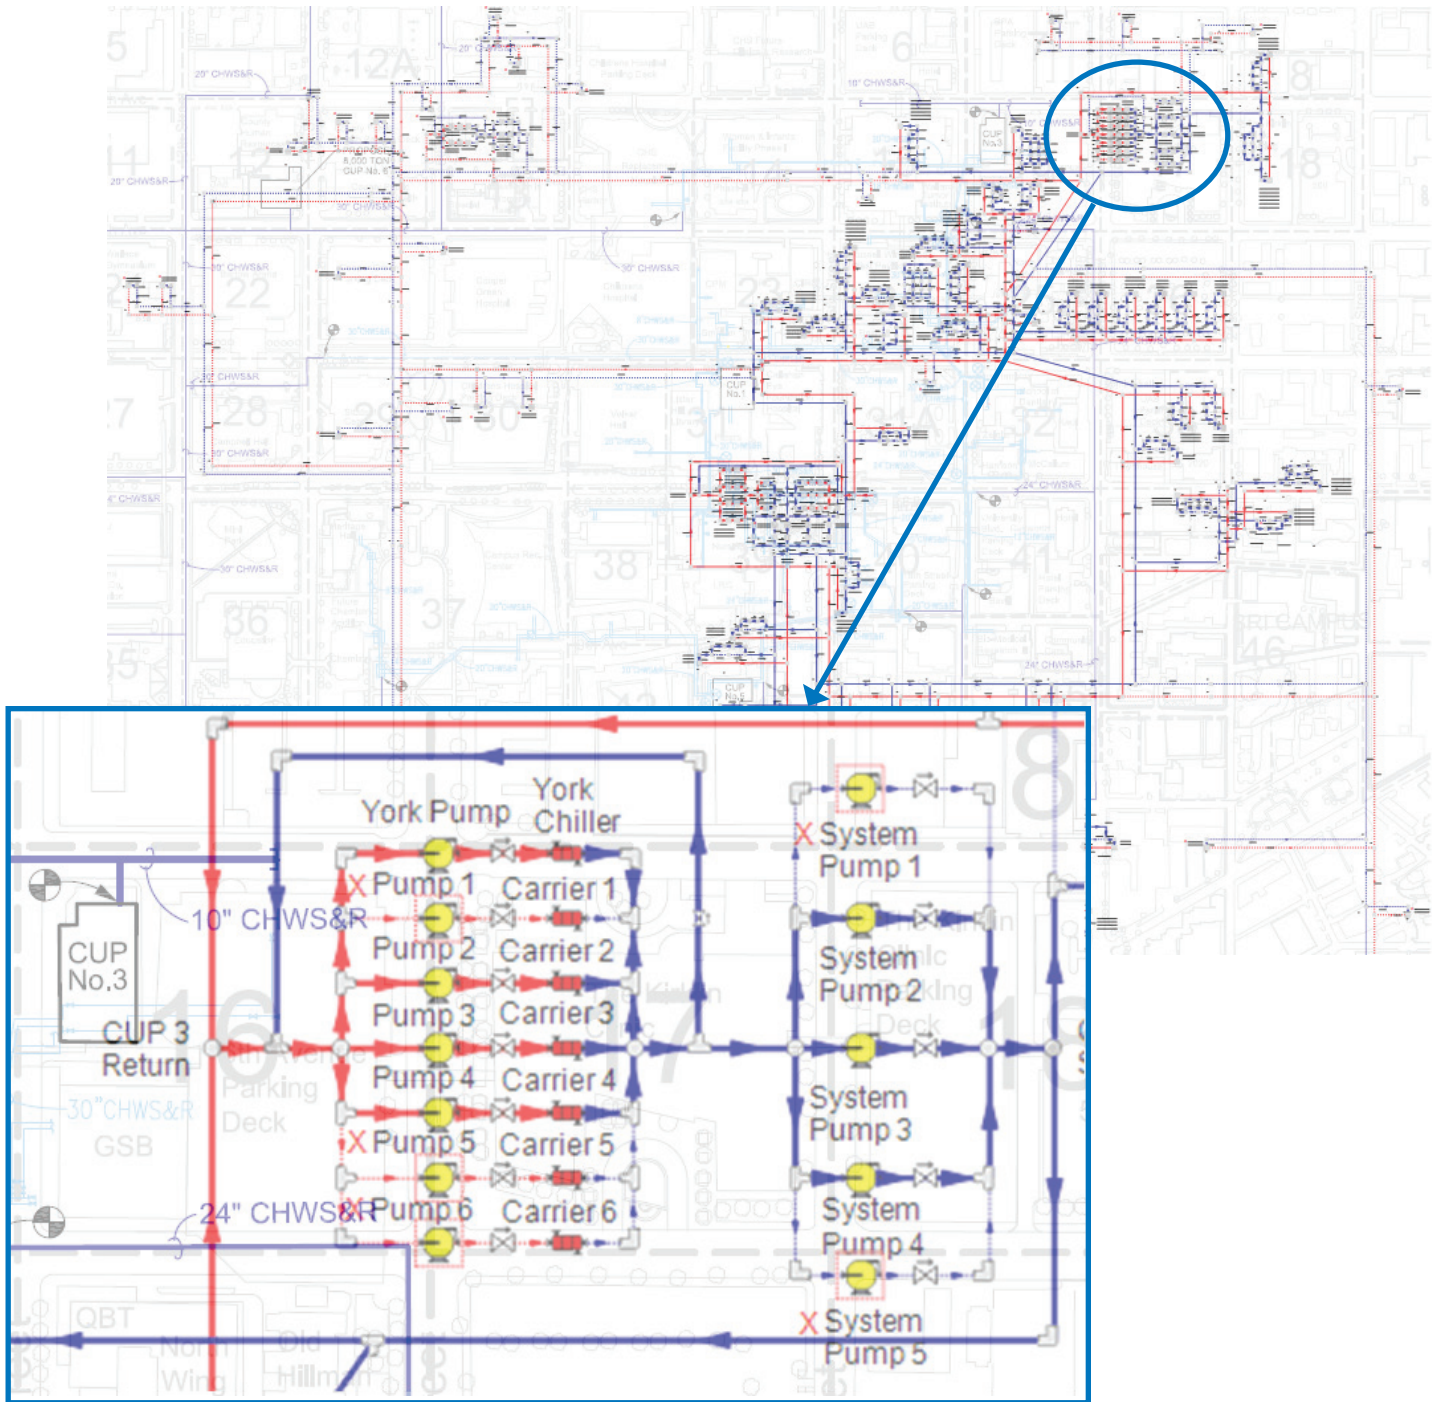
5
12A
6
8
11
12
18
20" CHWS&R
20" CHWS&R
16" CHWS&R
20" CHWS&R
8,000 TON
CUP No. 6
CUP No.3
30" CHWS&R
30" CHWS&R
22
23
30" CHWS&R
30" CHWS&R
CUP No.1
27
28
29
30
31A
32
30" CHWS&R
24" CHWS&R
4" CHWS&R
30" CHWS&R
38
41
36
37
24" CHWS&R
46
SRI CAMPUS
35
CUP No.

York Pump
York Chiller
X Pump 1
Carrier 1
10" CHWS&R
Pump 2
Carrier 2
Pump 3
Carrier 3
Pump 4
Carrier 4
X Pump 5
Carrier 5
24" CHWS&R
Pump 6
Carrier 6
CUP No.3
CUP 3 Return
30"CHWS&R
GSB
QBT
Parking Deck
X System Pump 1
System Pump 2
System Pump 3
System Pump 4
X System Pump 5
8
17
16